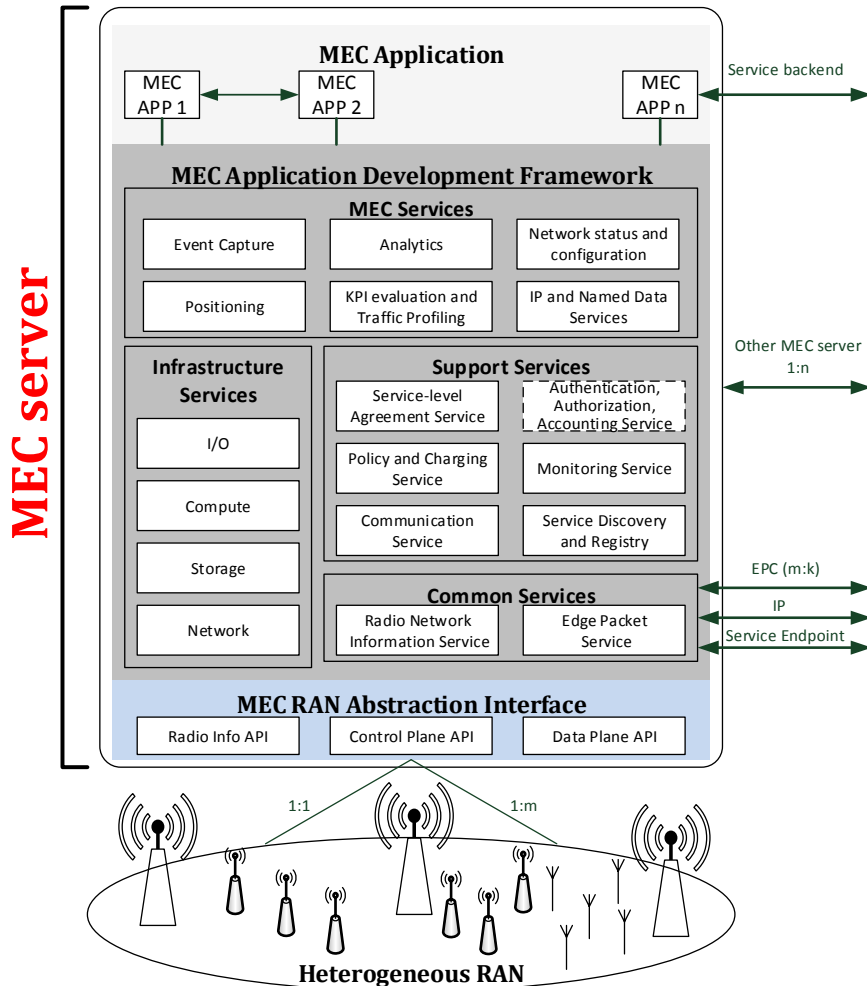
MEC server

MEC Application

MEC APP 1

MEC APP 2

MEC APP n

Service backend

MEC Application Development Framework

MEC Services

Event Capture

Analytics

Network status and configuration

Positioning

KPI evaluation and Traffic Profiling

IP and Named Data Services

Infrastructure Services

I/O

Compute

Storage

Network

Support Services

Service-level Agreement Service

Authentication, Authorization, Accounting Service

Policy and Charging Service

Monitoring Service

Communication Service

Service Discovery and Registry

Other MEC server 1:n

Common Services

Radio Network Information Service

Edge Packet Service

EPC (m:k)

IP

Service Endpoint

MEC RAN Abstraction Interface

Radio Info API

Control Plane API

Data Plane API

1:1

1:m

Heterogeneous RAN